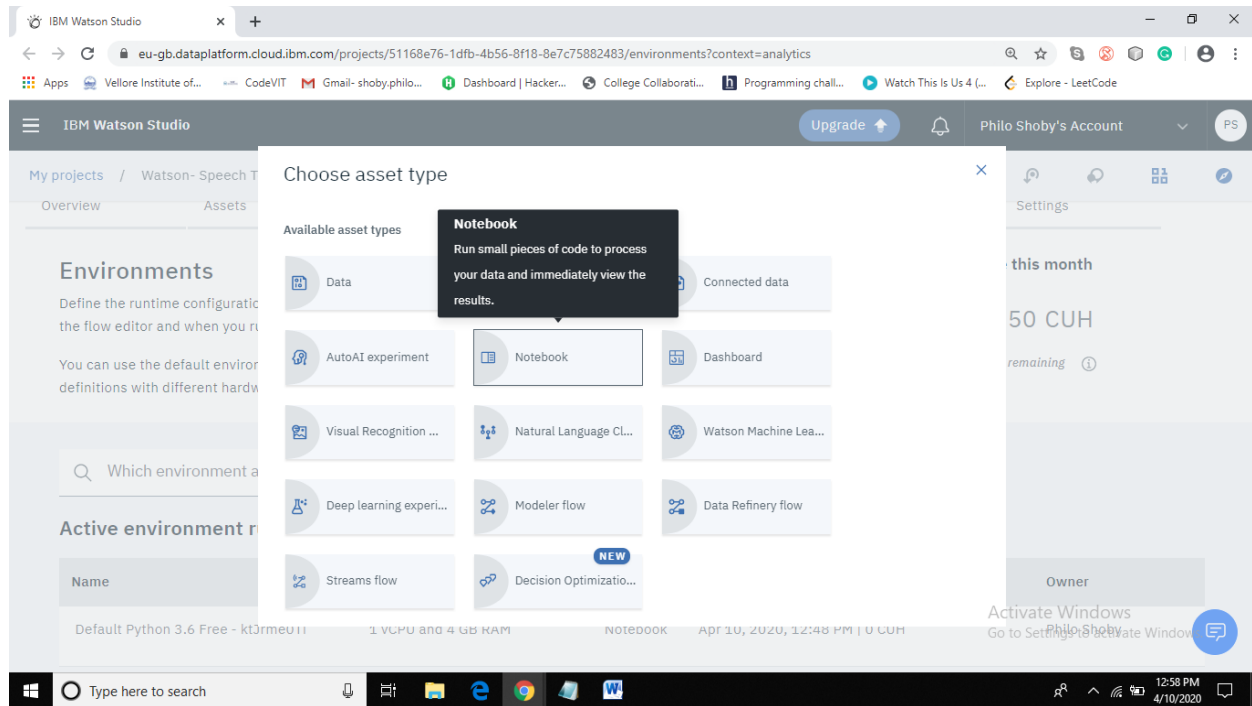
IBM Watson Studio ×  +

eu-gb.dataplatform.cloud.ibm.com/projects/51168e76-1dfb-4b56-8f18-8e7c75882483/environments?context=analytics

Apps  Vellore Institute of...  CodeVIT  Gmail- shoby.philo...  Dashboard | Hacker...  College Collaborati...  Programming chall...  Watch This Is Us 4 (...  Explore - LeetCode

IBM Watson Studio  Upgrade  Philo Shoby's Account  PS

My projects / Watson- Speech T

Overview  Assets  Settings

Environments

Define the runtime configurati the flow editor and when you r

You can use the default enviror definitions with different hardw

this month

50 CUH

remaining

Which environment a

Active environment r

Name  Owner

Default Python 3.6 Free - kt3rme0TI  1 vCPU and 4 GB RAM  Notebook  Apr 10, 2020, 12:48 PM | 0 CUH  Philo Shoby

Choose asset type ×

Available asset types

Notebook
Run small pieces of code to process your data and immediately view the results.

Data  Connected data

AutoAI experiment  Notebook  Dashboard

Visual Recognition ...  Natural Language Cl...  Watson Machine Lea...

Deep learning experi...  Modeler flow  Data Refinery flow

NEW

Streams flow  Decision Optimizatio...

Activate Windows
Go to Settings to activate Windows.

Type here to search  12:58 PM 4/10/2020